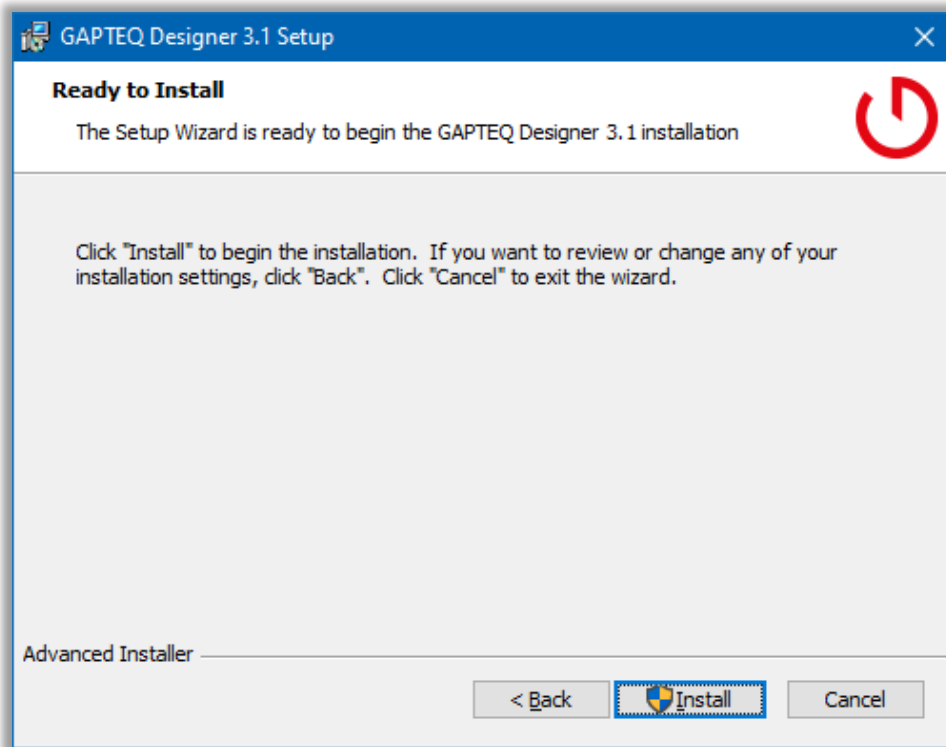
GAPTEQ Designer 3.1 Setup

Ready to Install

The Setup Wizard is ready to begin the GAPTEQ Designer 3.1 installation

Click "Install" to begin the installation. If you want to review or change any of your installation settings, click "Back". Click "Cancel" to exit the wizard.

Advanced Installer

< Back

Install

Cancel